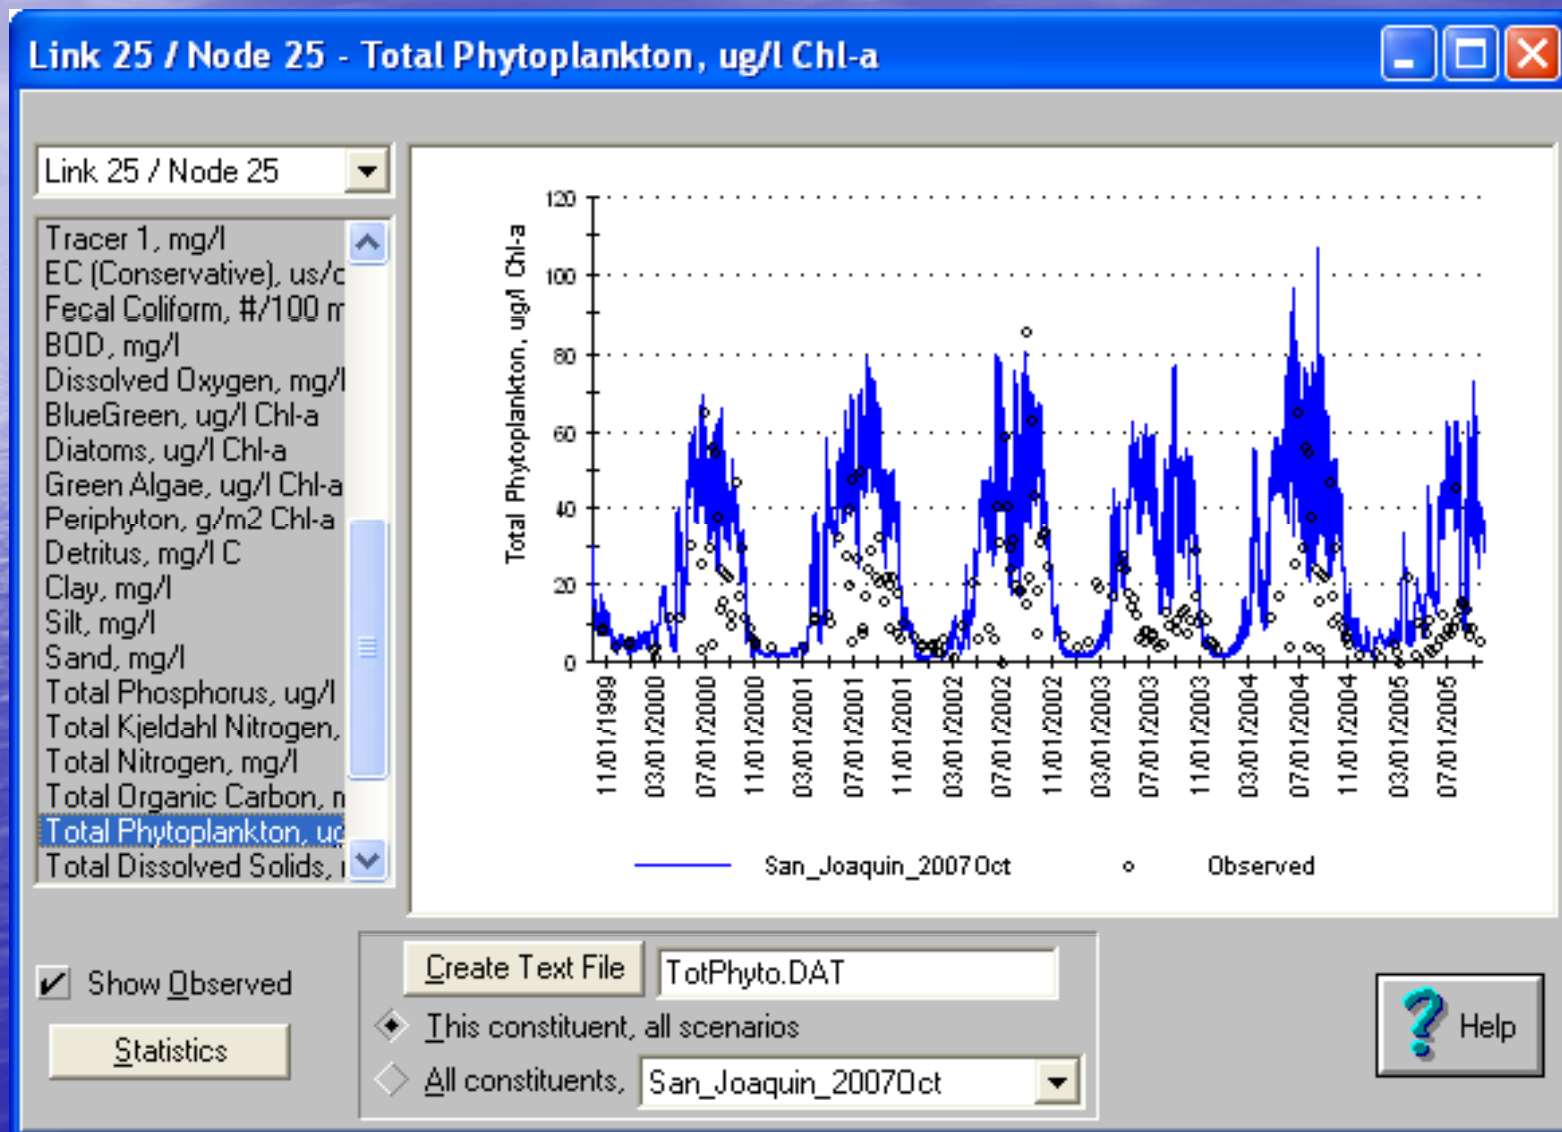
Link 25 / Node 25 - Total Phytoplankton, ug/l Chl-a

Link 25 / Node 25

Tracer 1, mg/l
EC (Conservative), us/c
Fecal Coliform, #/100 m
BOD, mg/l
Dissolved Oxygen, mg/l
BlueGreen, ug/l Chl-a
Diatoms, ug/l Chl-a
Green Algae, ug/l Chl-a
Periphyton, g/m2 Chl-a
Detritus, mg/l C
Clay, mg/l
Silt, mg/l
Sand, mg/l
Total Phosphorus, ug/l
Total Kjeldahl Nitrogen,
Total Nitrogen, mg/l
Total Organic Carbon, m
Total Phytoplankton, ug
Total Dissolved Solids, i

Total Phytoplankton, ug/l Chl-a

120
100
80
60
40
20
0

11/01/1999
03/01/2000
07/01/2000
11/01/2000
03/01/2001
07/01/2001
11/01/2001
03/01/2002
07/01/2002
11/01/2002
03/01/2003
07/01/2003
11/01/2003
03/01/2004
07/01/2004
11/01/2004
03/01/2005
07/01/2005

San_Joaquin_2007Oct
Observed

Show Observed
Statistics

Create Text File
TotPhyto.DAT
This constituent, all scenarios
All constituents, San_Joaquin_2007Oct

Help